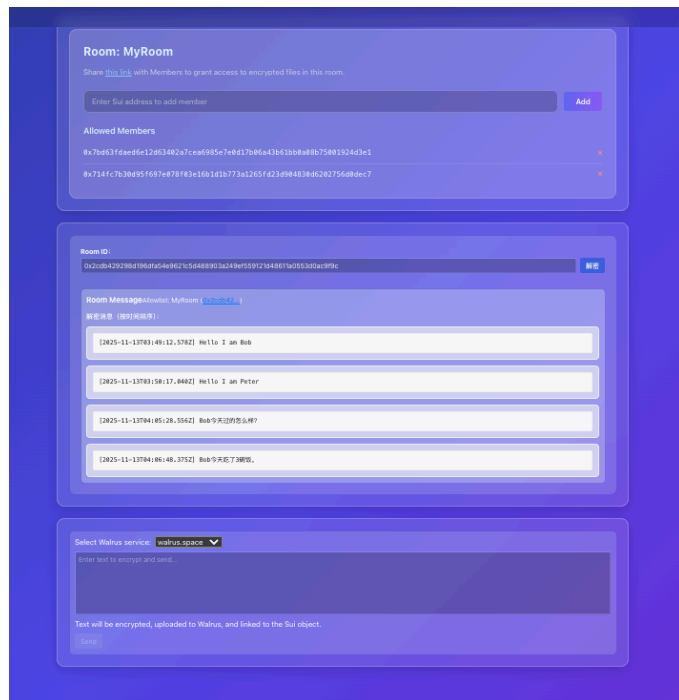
Room: MyRoom

Share this link with Members to grant access to encrypted files in this room.

Enter Sui address to add member

Add

Allowed Members

0x7bd63fdaed6e12d63402a7cea6985e7e0d17b06a43b61bb0a08b75001924d3e1 ×

0x714fc7b30d95f697e078f83e16b1d1b773a1265fd23d904830d6202756d0dec7 ×

Room ID:

0x2cdb429298d106dfa54e9621c5d488903a249ef559121d4867fa0553d0ac9f9c

解密

Room Message Allowlist: MyRoom ([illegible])

解密消息（按时间顺序）:

[2025-11-13T03:49:12.578Z] Hello I am Bob

[2025-11-13T03:50:17.040Z] Hello I am Peter

[2025-11-13T04:05:28.556Z] Bob今天过的怎么样?

[2025-11-13T04:06:48.375Z] Bob今天吃了3碗饭。

Select Walrus service: walrus.space

Enter text to encrypt and send...

Text will be encrypted, uploaded to Walrus, and linked to the Sui object.

Send